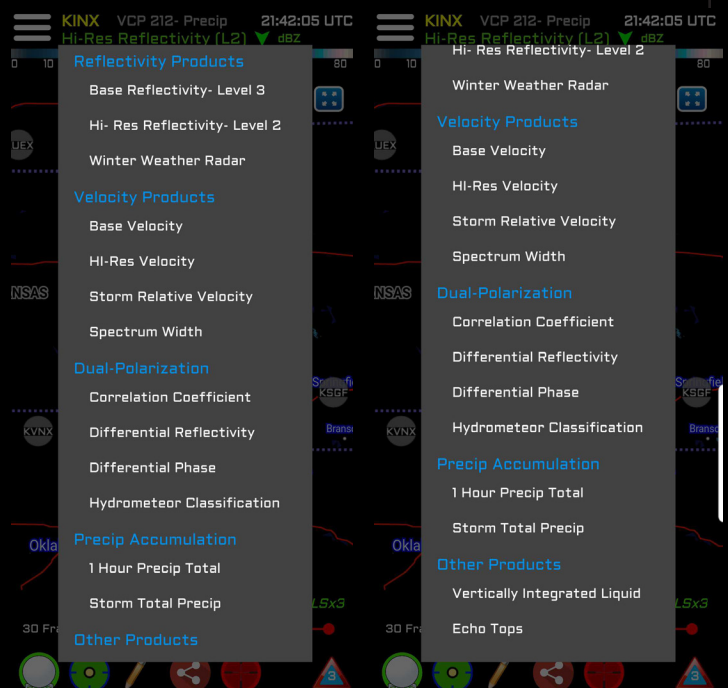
KINX VCP 212- Precip 21:42:05 UTC
Hi-Res Reflectivity (L2) dBZ
0 10 80

Reflectivity Products
Base Reflectivity- Level 3
Hi- Res Reflectivity- Level 2
Winter Weather Radar
Velocity Products
Base Velocity
HI-Res Velocity
Storm Relative Velocity
Spectrum Width
Dual-Polarization
Correlation Coefficient
Differential Reflectivity
Differential Phase
Hydrometeor Classification
Precip Accumulation
1 Hour Precip Total
Storm Total Precip
Other Products

UEX
NSAS
KVNX
Okla
30 Fr
KSGF
Springfie
Branso
LSx3
3

KINX VCP 212- Precip 21:42:05 UTC
Hi-Res Reflectivity (L2) dBZ
0 10 80

Hi- Res Reflectivity- Level 2
Winter Weather Radar
Velocity Products
Base Velocity
HI-Res Velocity
Storm Relative Velocity
Spectrum Width
Dual-Polarization
Correlation Coefficient
Differential Reflectivity
Differential Phase
Hydrometeor Classification
Precip Accumulation
1 Hour Precip Total
Storm Total Precip
Other Products
Vertically Integrated Liquid
Echo Tops

UEX
NSAS
KVNX
Okla
30 Fr
KSGF
Springfie
Branso
LSx3
3